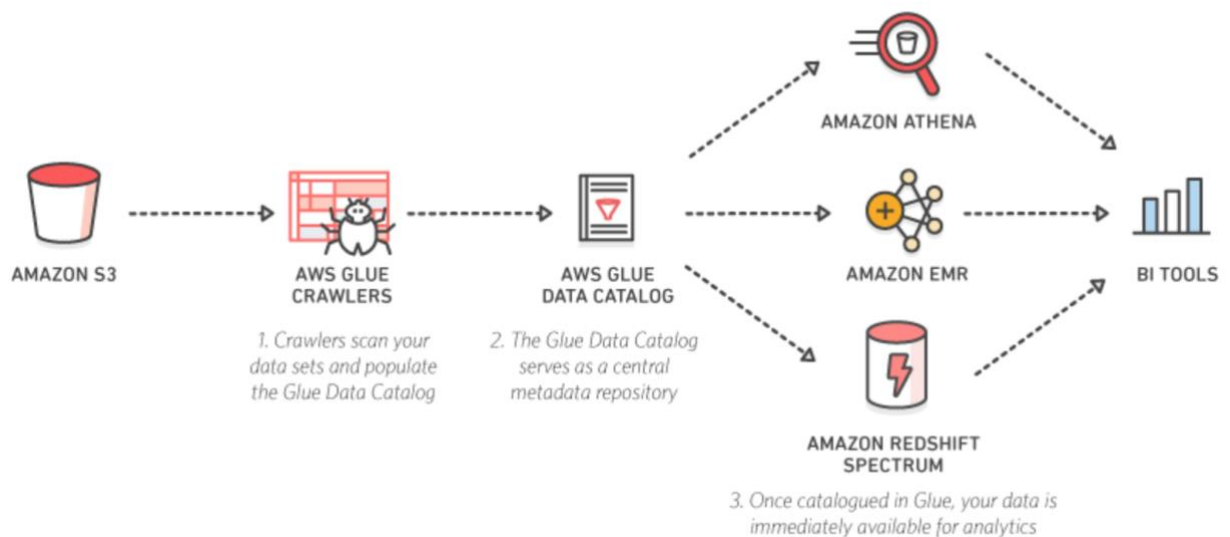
AMAZON S3

AWS GLUE CRAWLERS

1. Crawlers scan your data sets and populate the Glue Data Catalog

AWS GLUE DATA CATALOG

2. The Glue Data Catalog serves as a central metadata repository

AMAZON ATHENA

AMAZON EMR

AMAZON REDSHIFT SPECTRUM

3. Once catalogued in Glue, your data is immediately available for analytics

BI TOOLS